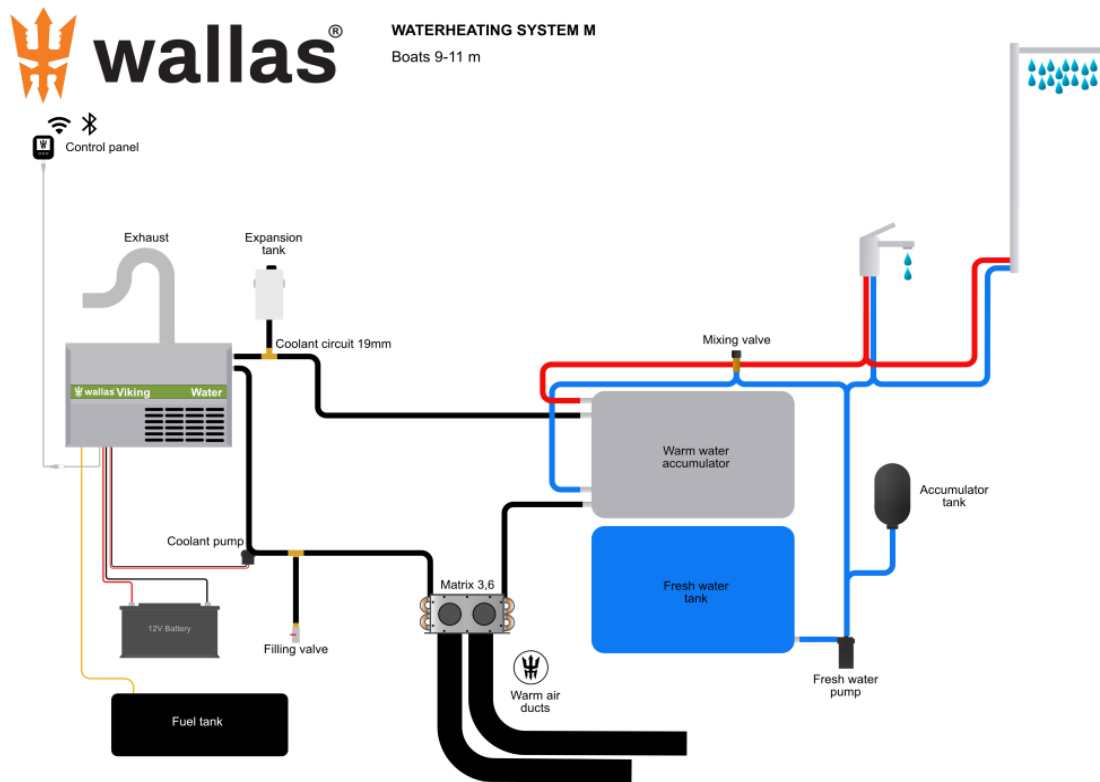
wallas®

WATERHEATING SYSTEM M

Boats 9-11 m

Control panel

Exhaust

Expansion tank

Coolant circuit 19mm

Mixing valve

wallas Viking Water

Warm water accumulator

Accumulator tank

Coolant pump

Matrix 3,6

Fresh water tank

12V Battery

Filling valve

Warm air ducts

Fresh water pump

Fuel tank